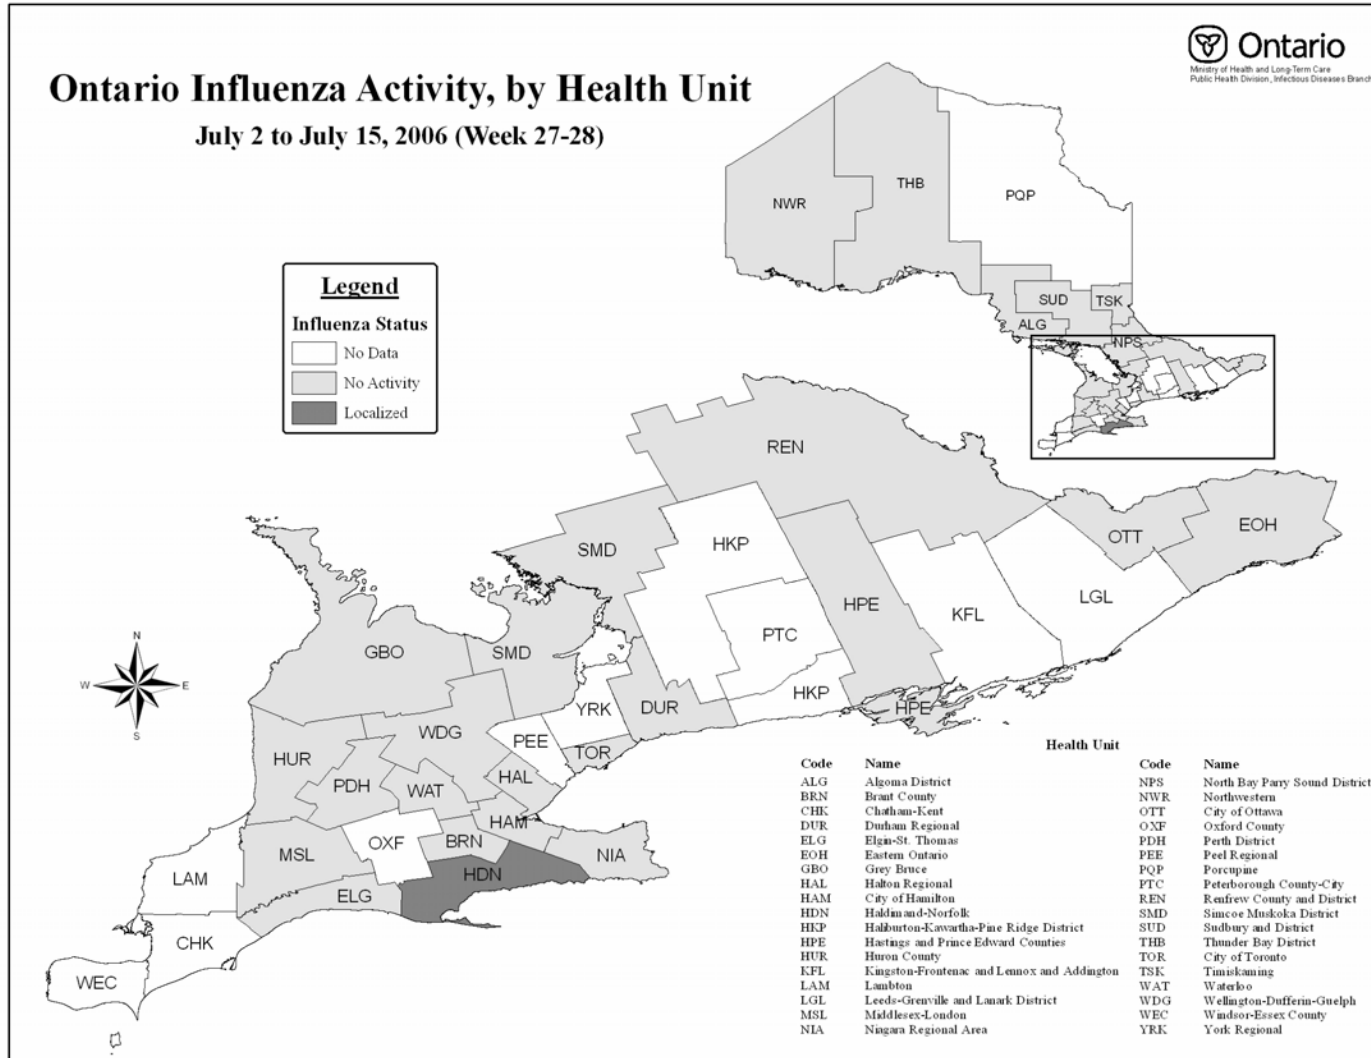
Ontario Influenza Activity, by Health Unit

July 2 to July 15, 2006 (Week 27-28)

Ontario
Ministry of Health and Long-Term Care
Public Health Division, Infectious Diseases Branch

Legend
Influenza Status
No Data
No Activity
Localized

NWR
THB
PQP
SUD
TSK
ALG
NPS
REN
SMD
HKP
HPE
KFL
LGL
OTT
EOH
PTC
HKP
HPE
GBO
SMD
YRK
DUR
PEE
TOR
WDG
HUR
PDH
WAT
HAL
HAM
OXF
BRN
NIA
MSL
HDN
LAM
ELG
CHK
WEC

N
W
E
S

Health Unit

| Code | Name | Code | Name |
|---|---|---|---|
| ALG | Algoma District | NPS | North Bay Parry Sound District |
| BRN | Brant County | NWR | Northwestern |
| CHK | Chatham-Kent | OTT | City of Ottawa |
| DUR | Durham Regional | OXF | Oxford County |
| ELG | Elgin-St. Thomas | PDH | Perth District |
| EOH | Eastern Ontario | PEE | Peel Regional |
| GBO | Grey Bruce | PQP | Porcupine |
| HAL | Halton Regional | PTC | Peterborough County-City |
| HAM | City of Hamilton | REN | Renfrew County and District |
| HDN | Haldimand-Norfolk | SMD | Simcoe Muskoka District |
| HKP | Haliburton-Kawartha-Pine Ridge District | SUD | Sudbury and District |
| HPE | Hastings and Prince Edward Counties | THB | Thunder Bay District |
| HUR | Huron County | TOR | City of Toronto |
| KFL | Kingston-Frontenac and Lennox and Addington | TSK | Timiskaming |
| LAM | Lambton | WAT | Waterloo |
| LGL | Leeds-Grenville and Lanark District | WDG | Wellington-Dufferin-Guelph |
| MSL | Middlesex-London | WEC | Windsor-Essex County |
| NIA | Niagara Regional Area | YRK | York Regional |